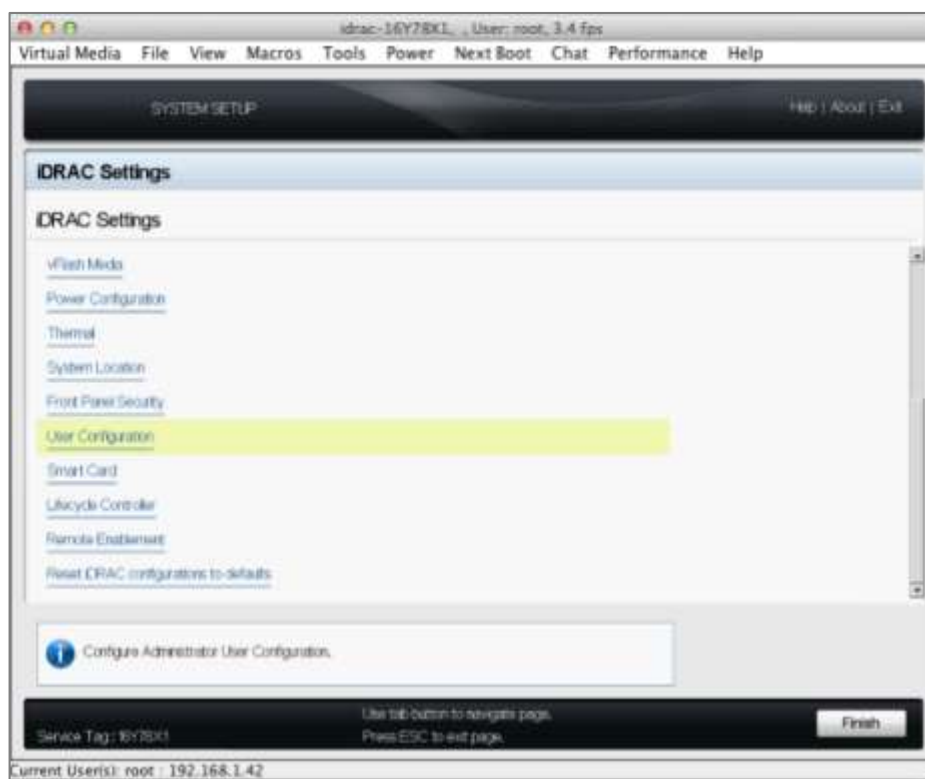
idrac-16Y78X1, , User: root, 3.4 fps

Virtual Media File View Macros Tools Power Next Boot Chat Performance Help

SYSTEM SETUP

Help | About | Exit

iDRAC Settings

iDRAC Settings

vFlash Media

Power Configuration

Thermal

System Location

Front Panel Security

User Configuration

Smart Card

Lifecycle Controller

Remote Enablement

Reset iDRAC configurations to defaults

Configure Administrator User Configuration.

Service Tag: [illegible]

Use tab button to navigate page.
Press ESC to exit page.

Finish

Current User(s): root : 192.168.1.42